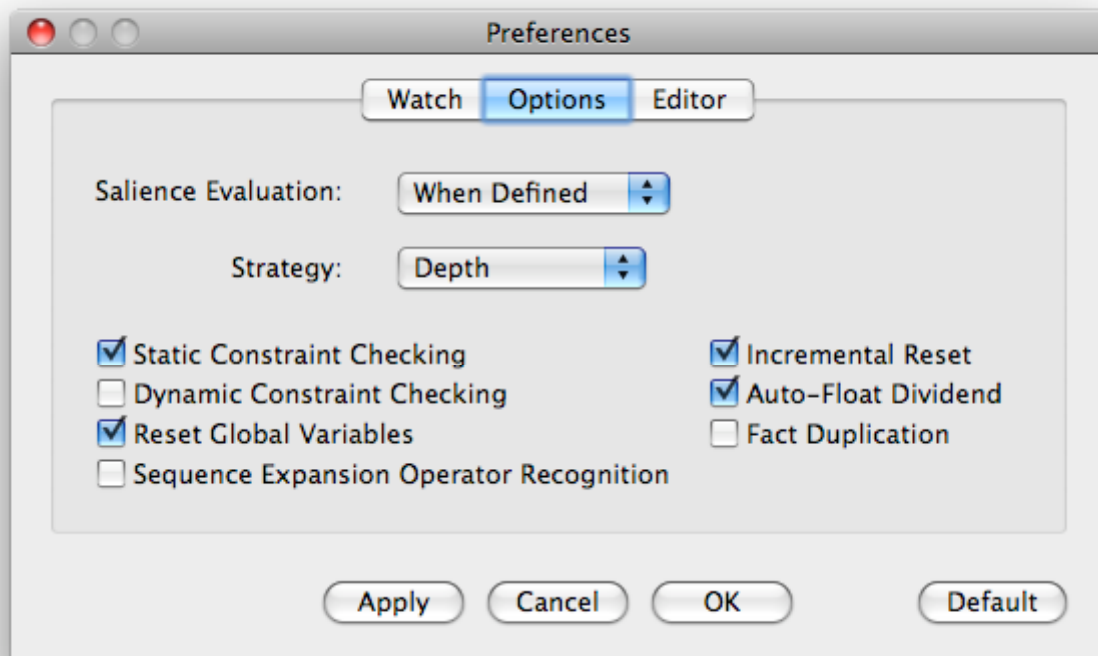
Preferences

Watch Options Editor

Salience Evaluation: When Defined

Strategy: Depth

Static Constraint Checking
Dynamic Constraint Checking
Reset Global Variables
Sequence Expansion Operator Recognition

Incremental Reset
Auto-Float Dividend
Fact Duplication

Apply Cancel OK Default